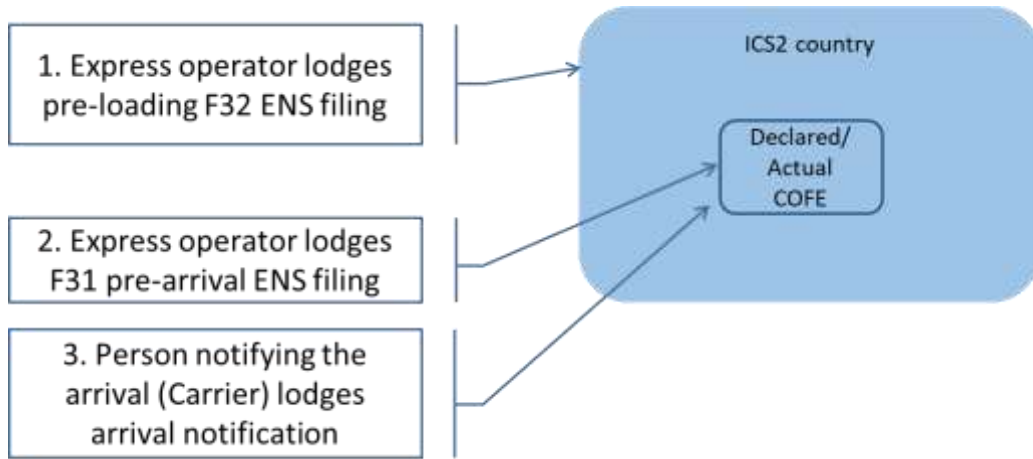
1. Express operator lodges pre-loading F32 ENS filing

2. Express operator lodges F31 pre-arrival ENS filing

3. Person notifying the arrival (Carrier) lodges arrival notification

ICS2 country

Declared/ Actual COFE